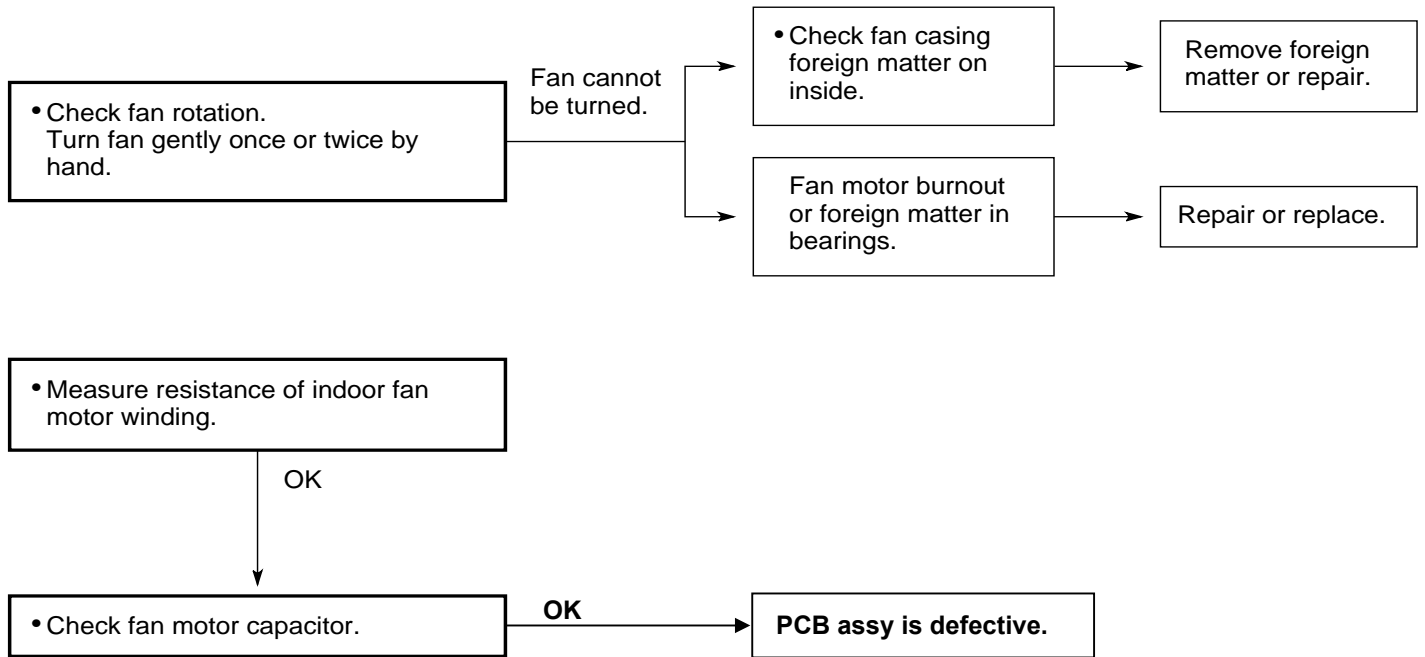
• Check fan rotation.
Turn fan gently once or twice by hand.

Fan cannot be turned.

• Check fan casing foreign matter on inside.

Remove foreign matter or repair.

Fan motor burnout or foreign matter in bearings.

Repair or replace.

• Measure resistance of indoor fan motor winding.

OK

• Check fan motor capacitor.

**OK**

**PCB assy is defective.**